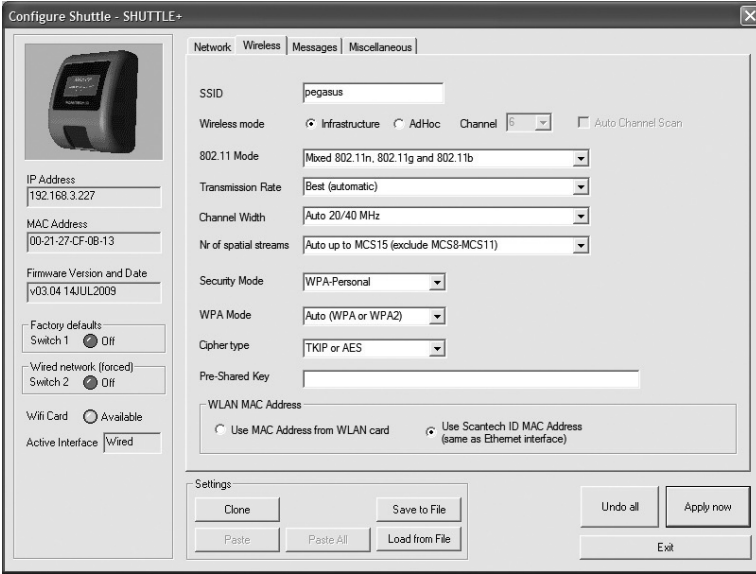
Configure Shuttle - SHUTTLE+

Network | Wireless | Messages | Miscellaneous

SSID pegasus

Wireless mode Infrastructure AdHoc Channel 6 Auto Channel Scan

802.11 Mode Mixed 802.11n, 802.11g and 802.11b

Transmission Rate Best (automatic)

Channel Width Auto 20/40 MHz

Nr of spatial streams Auto up to MCS15 (exclude MCS8-MCS11)

Security Mode WPA-Personal

WPA Mode Auto (WPA or WPA2)

Cipher type TKIP or AES

Pre-Shared Key

WLAN MAC Address

Use MAC Address from WLAN card

Use Scantech ID MAC Address (same as Ethernet interface)

IP Address
192.168.3.227

MAC Address
00-21-27-CF-0B-13

Firmware Version and Date
v03.04 14JUL2009

Factory defaults
Switch 1 Off

Wired network (forced)
Switch 2 Off

Wifi Card Available

Active Interface Wired

Settings

Clone

Save to File

Paste

Paste All

Load from File

Undo all

Apply now

Exit